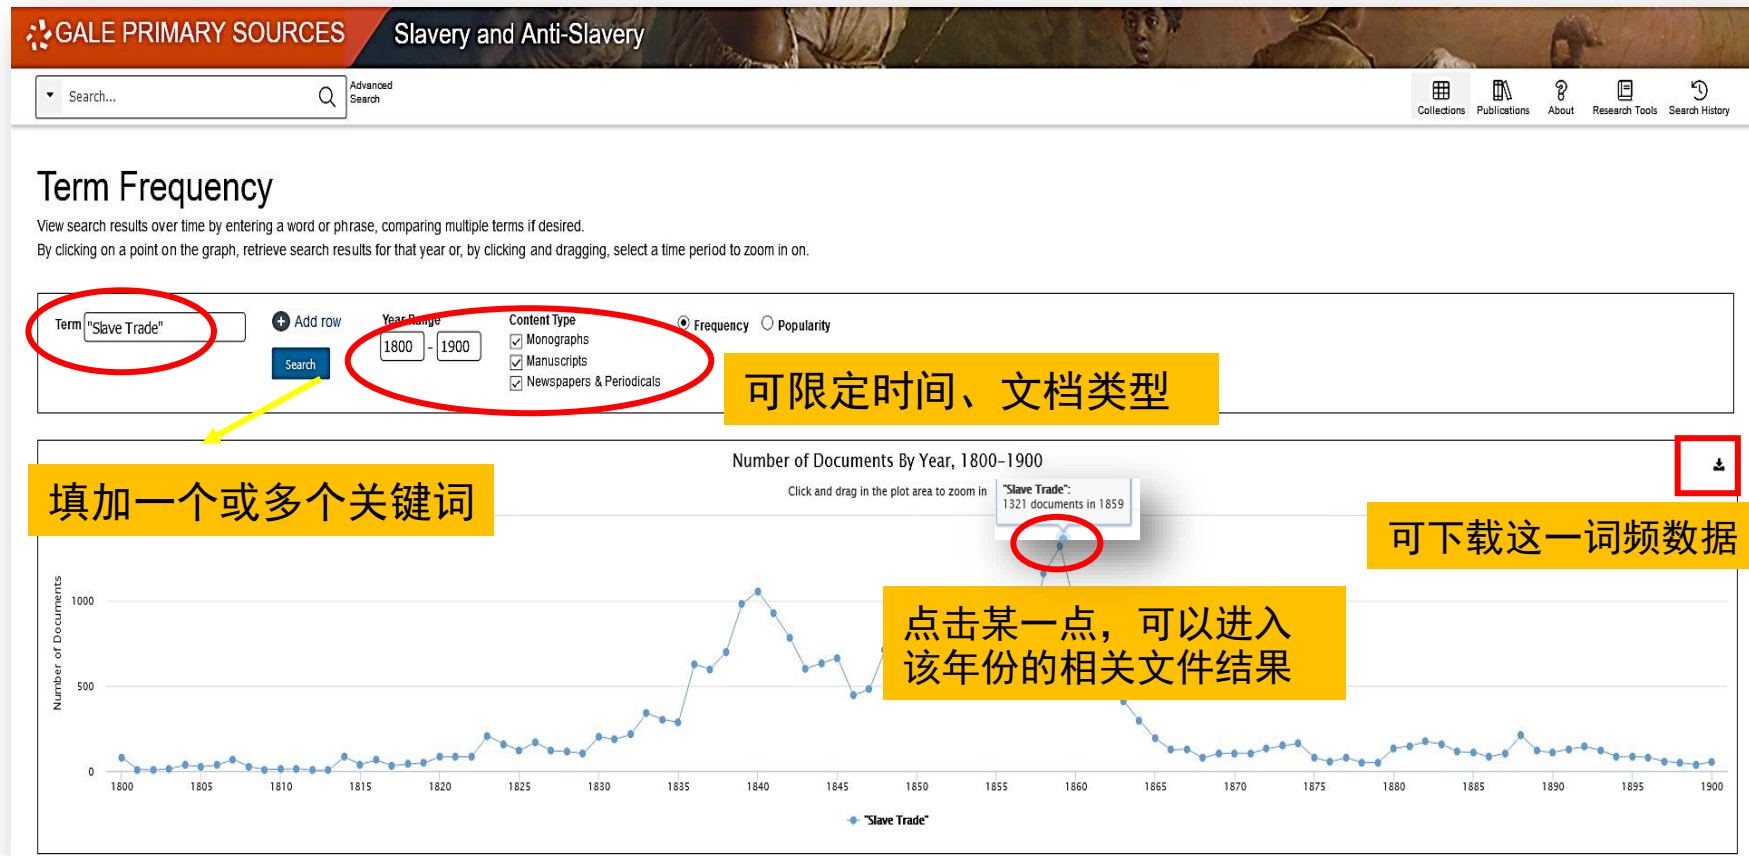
GALE PRIMARY SOURCES Slavery and Anti-Slavery

Search... Advanced Search

Collections Publications About Research Tools Search History

Term Frequency

View search results over time by entering a word or phrase, comparing multiple terms if desired.
By clicking on a point on the graph, retrieve search results for that year or, by clicking and dragging, select a time period to zoom in on.

Term "Slave Trade"

Add row

Search

Year Range 1800 - 1900

Content Type
Monographs
Manuscripts
Newspapers & Periodicals

Frequency Popularity

可限定时间、文档类型

填加一个或多个关键词

Number of Documents By Year, 1800-1900

Click and drag in the plot area to zoom in

"Slave Trade": 1321 documents in 1859

可下载这一词频数据

点击某一点，可以进入该年份的相关文件结果

Number of Documents

1000
500
0

1800 1805 1810 1815 1820 1825 1830 1835 1840 1845 1850 1855 1860 1865 1870 1875 1880 1885 1890 1895 1900

"Slave Trade"